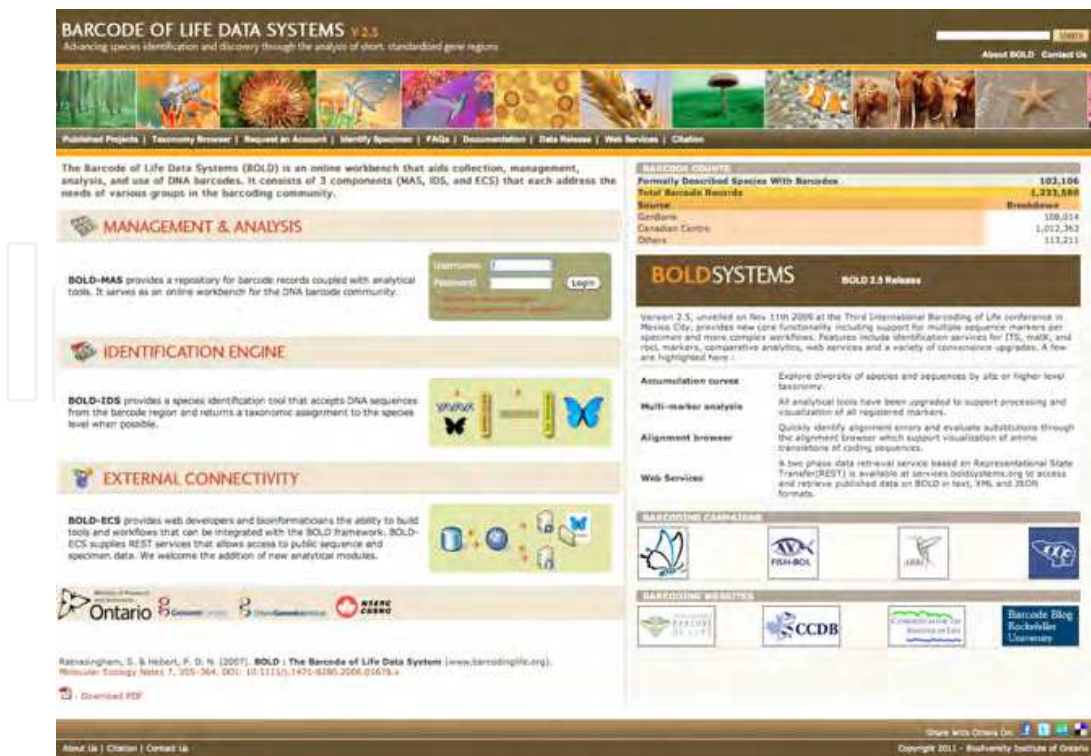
BARCODE OF LIFE DATA SYSTEMS V 2.5
Advancing species identification and discovery through the analysis of short, standardized gene regions

Search
About BOLD Contact Us

Published Projects | Taxonomy Browser | Request an Account | Identify Specimen | FAQs | Documentation | Data Releases | Web Services | Citation

The Barcode of Life Data Systems (BOLD) is an online workbench that aids collection, management, analysis, and use of DNA barcodes. It consists of 3 components (MAS, IDS, and ECS) that each address the needs of various groups in the barcoding community.

MANAGEMENT & ANALYSIS

BOLD-MAS provides a repository for barcode records coupled with analytical tools. It serves as an online workbench for the DNA barcode community.

Username:
Password:
Login
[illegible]
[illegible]

IDENTIFICATION ENGINE

BOLD-IDS provides a species identification tool that accepts DNA sequences from the barcode region and returns a taxonomic assignment to the species level when possible.

EXTERNAL CONNECTIVITY

BOLD-ECS provides web developers and bioinformaticians the ability to build tools and workflows that can be integrated with the BOLD framework. BOLD-ECS supplies REST services that allows access to public sequence and specimen data. We welcome the addition of new analytical modules.

Ontario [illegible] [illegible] NSERC CRSNG

Ratnasingham, S. & Hebert, P. D. N. (2007). BOLD : The Barcode of Life Data System (www.barcodinglife.org). Molecular Ecology Notes 7, 355-364. DOI: 10.1111/j.1471-8286.2006.01678.x

Download PDF

BARCODE COUNTS
| Formally Described Species With Barcodes | 103,106 |
|---|---|
| Total Barcode Records | 1,233,588 |
| Source | Breakdown |
| GenBank | 108,014 |
| Canadian Centre | 1,012,363 |
| Others | 113,211 |

BOLDSYSTEMS BOLD 2.5 Release

Version 2.5, unveiled on Nov 11th 2009 at the Third International Barcoding of Life conference in Mexico City, provides new core functionality including support for multiple sequence markers per specimen and more complex workflows. Features include identification services for ITS, matK, and rbcL markers, comparative analytics, web services and a variety of convenience upgrades. A few are highlighted here :

| Accumulation curves | Explore diversity of species and sequences by site or higher level taxonomy. |
|---|---|
| Multi-marker analysis | All analytical tools have been upgraded to support processing and visualization of all registered markers. |
| Alignment browser | Quickly identify alignment errors and evaluate substitutions through the alignment browser which support visualization of amino translations of coding sequences. |
| Web Services | A two phase data retrieval service based on Representational State Transfer(REST) is available at services.boldsystems.org to access and retrieve published data on BOLD in text, XML and JSON formats. |

BARCODING CAMPAIGNS
FISH-BOL

BARCODING WEBSITES
BARCODE OF LIFE
CCDB
CONSORTIUM FOR THE BARCODE OF LIFE
Barcode Blog Rockefeller University

Share With Others On:
About Us | Citation | Contact Us
Copyright 2011 - Biodiversity Institute of Ontario